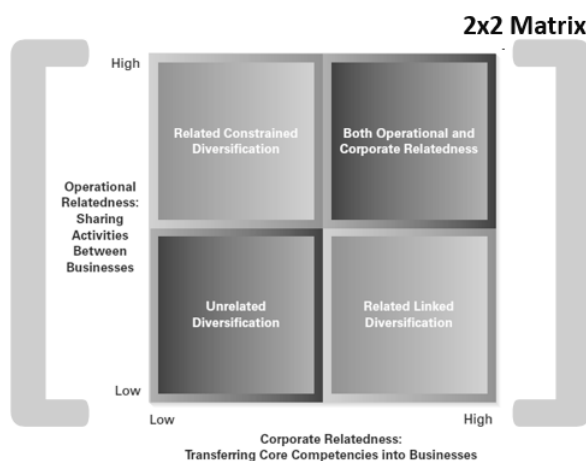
2x2 Matrix

High

Related Constrained Diversification

Both Operational and Corporate Relatedness

Operational Relatedness: Sharing Activities Between Businesses

Unrelated Diversification

Related Linked Diversification

Low

Low

High

Corporate Relatedness: Transferring Core Competencies into Businesses